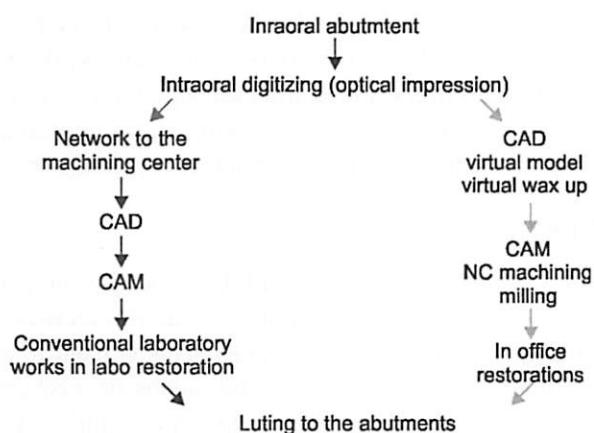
Inraoral abutmtent

Intraoral digitizing (optical impression)

Network to the machining center

CAD

CAM

Conventional laboratory works in labo restoration

CAD
virtual model
virtual wax up

CAM
NC machining
milling

In office restorations

Luting to the abutments